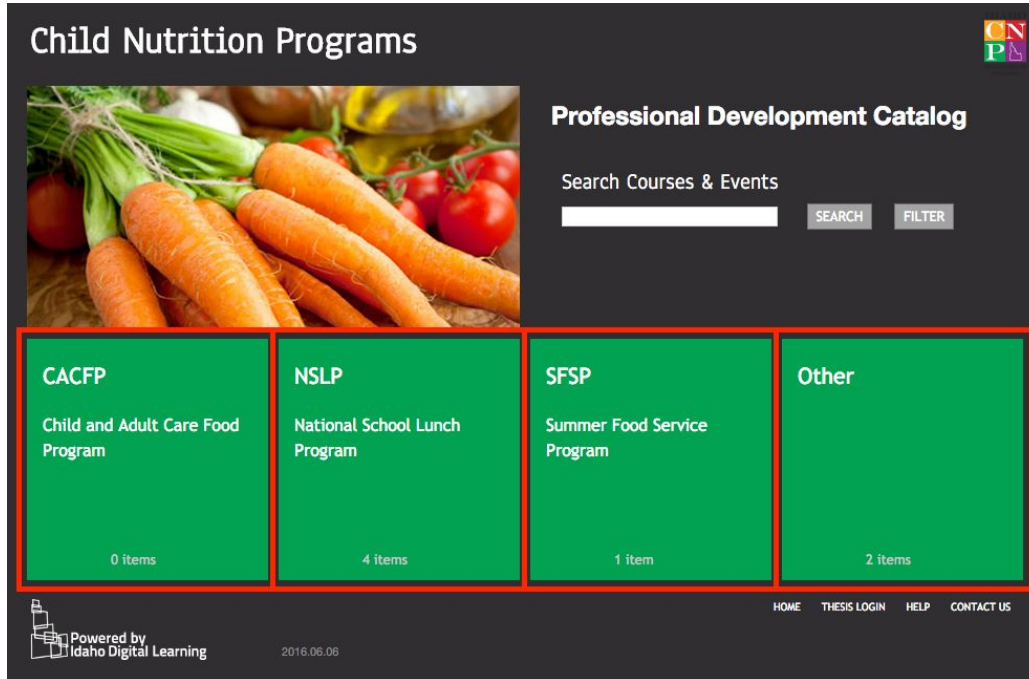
Child Nutrition Programs

CNP

Professional Development Catalog

Search Courses & Events

SEARCH FILTER

CACFP

Child and Adult Care Food Program

0 items

NSLP

National School Lunch Program

4 items

SFSP

Summer Food Service Program

1 item

Other

2 items

Powered by Idaho Digital Learning

2016.06.06

HOME THESIS LOGIN HELP CONTACT US